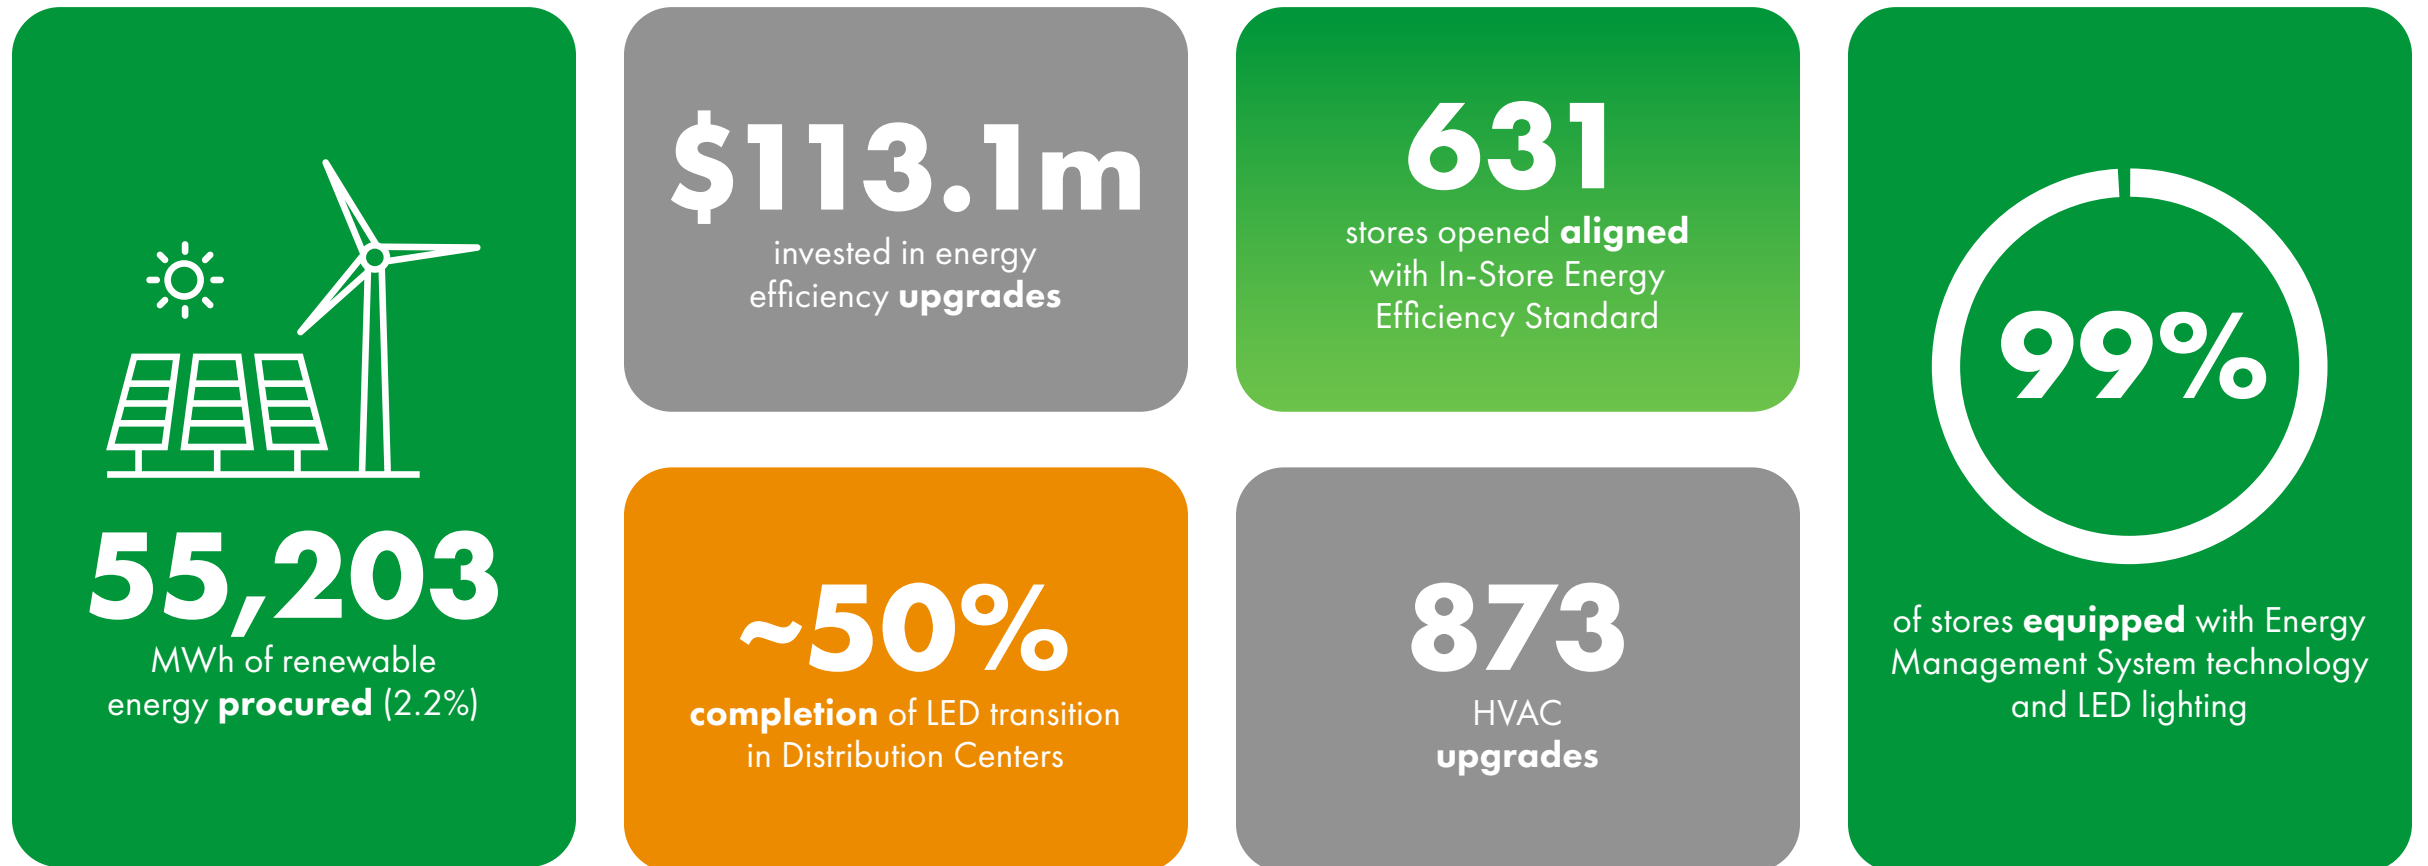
55,203
MWh of renewable energy procured (2.2%)

\$113.1m
invested in energy efficiency upgrades

~50%
completion of LED transition in Distribution Centers

631
stores opened aligned with In-Store Energy Efficiency Standard

873
HVAC upgrades

99%
of stores equipped with Energy Management System technology and LED lighting